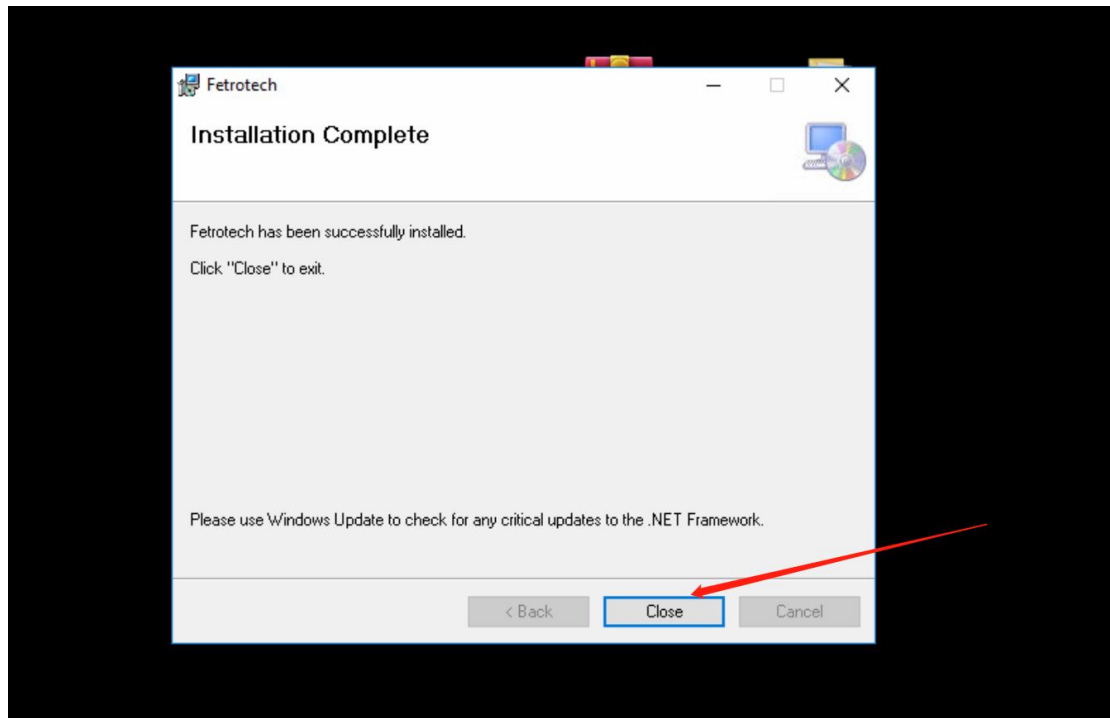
Fetrotech

Installation Complete

Fetrotech has been successfully installed.

Click "Close" to exit.

Please use Windows Update to check for any critical updates to the .NET Framework.

< Back
Close
Cancel